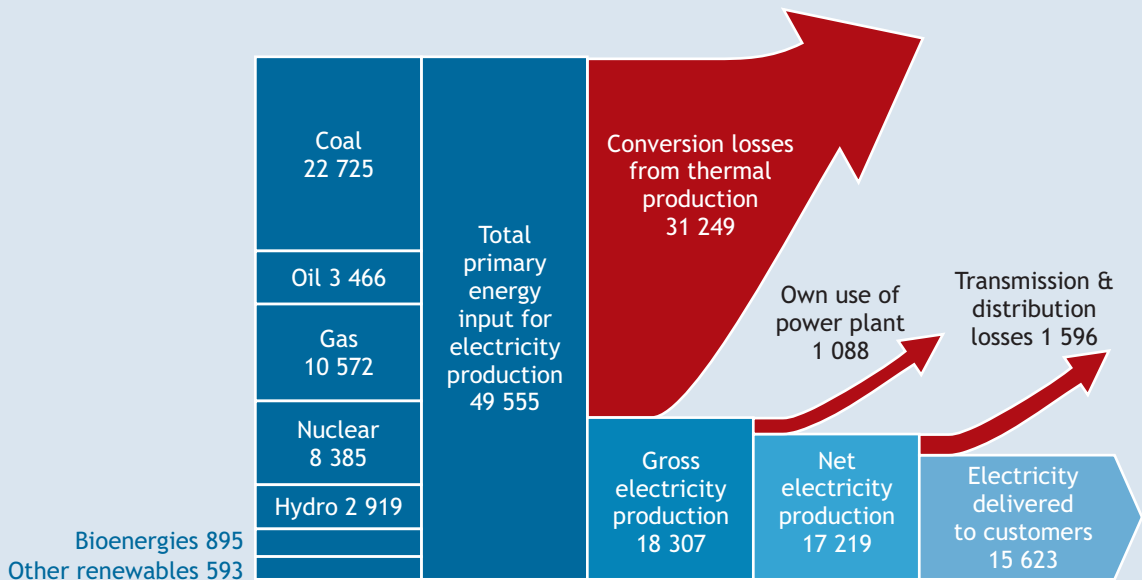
Coal
22 725

Oil 3 466

Gas
10 572

Nuclear
8 385

Hydro 2 919

Bioenergies 895

Other renewables 593

Total primary energy input for electricity production
49 555

Conversion losses from thermal production
31 249

Own use of power plant
1 088

Transmission & distribution losses 1 596

Gross electricity production
18 307

Net electricity production
17 219

Electricity delivered to customers
15 623